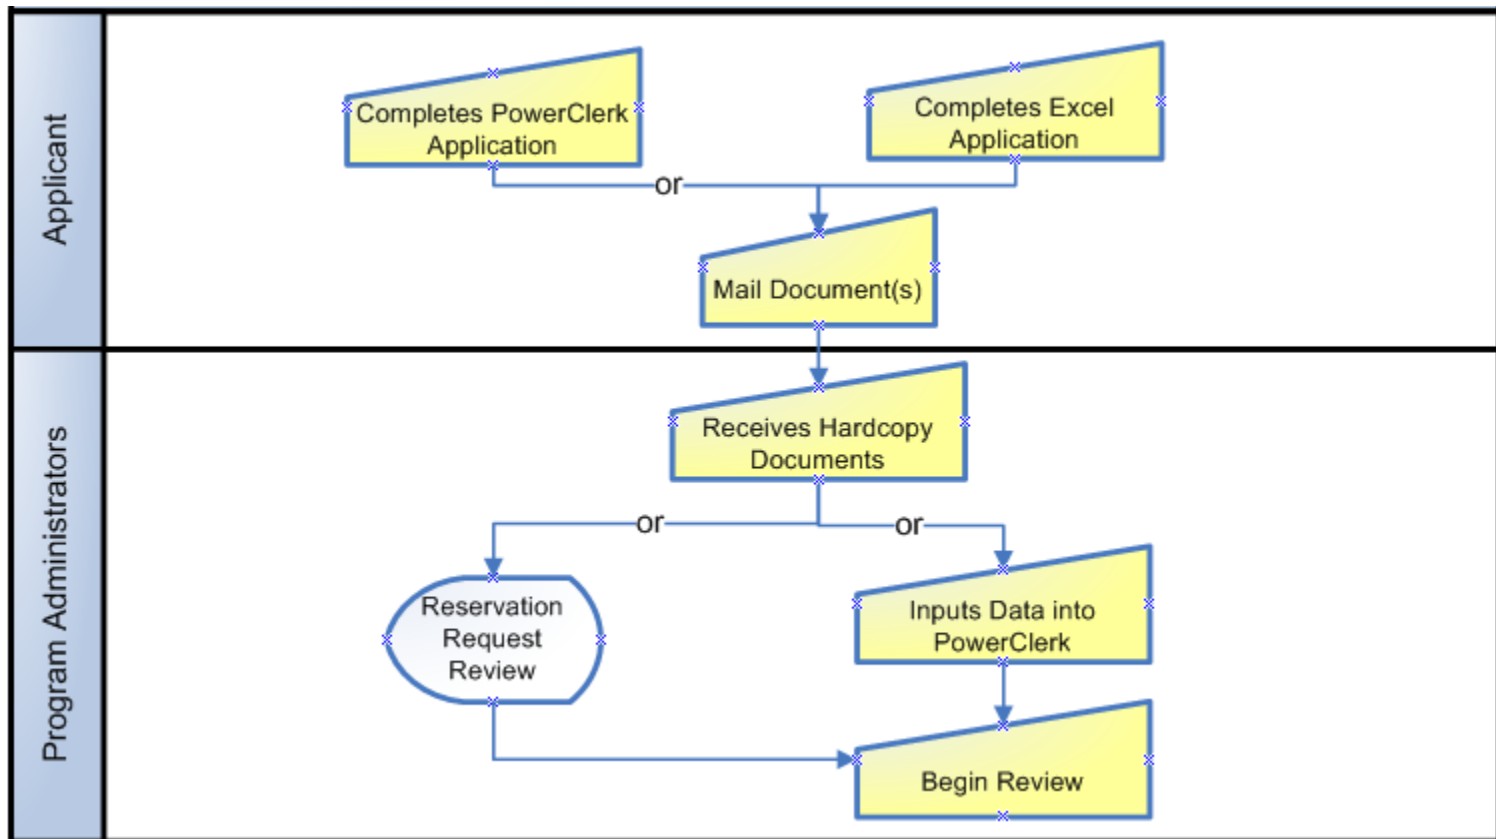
Applicant

Completes PowerClerk Application

or

Completes Excel Application

Mail Document(s)

Program Administrators

Receives Hardcopy Documents

or

or

Reservation Request Review

Inputs Data into PowerClerk

Begin Review